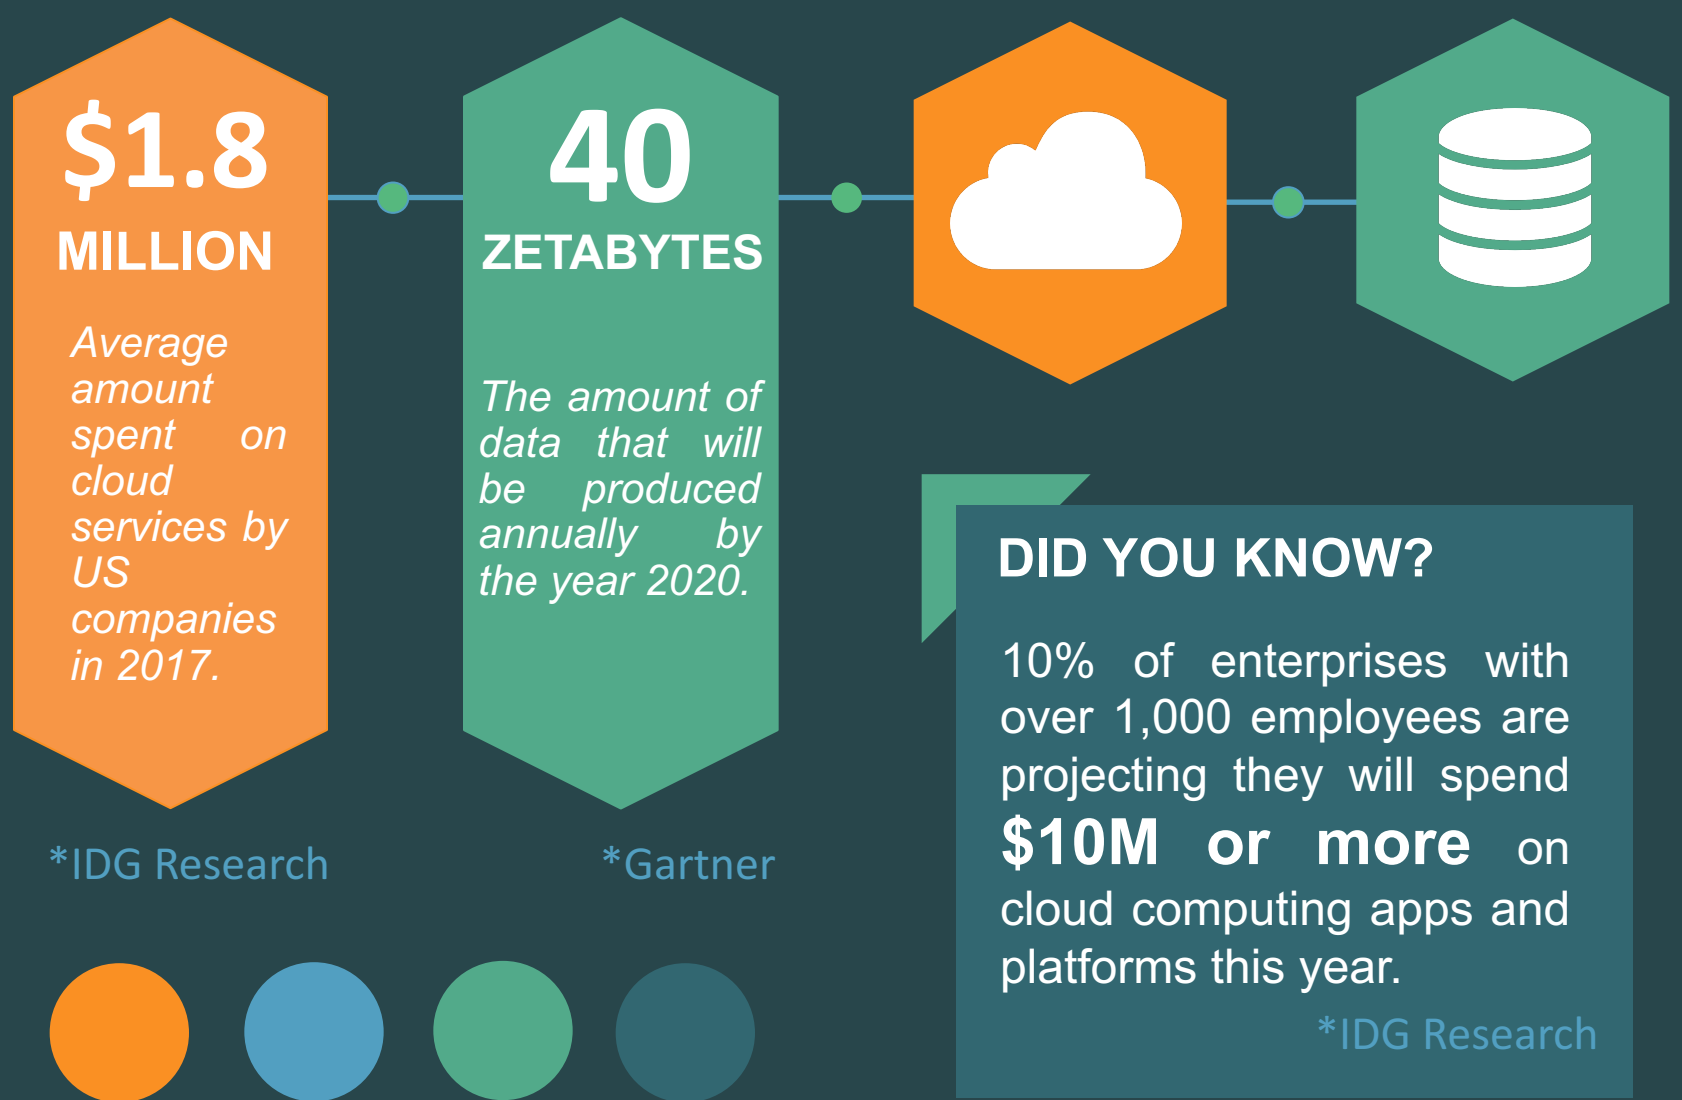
$1.8
MILLION

Average amount spent on cloud services by US companies in 2017.

*IDG Research

40
ZETABYTES

The amount of data that will be produced annually by the year 2020.

*Gartner

DID YOU KNOW?

10% of enterprises with over 1,000 employees are projecting they will spend $10M or more on cloud computing apps and platforms this year.

*IDG Research